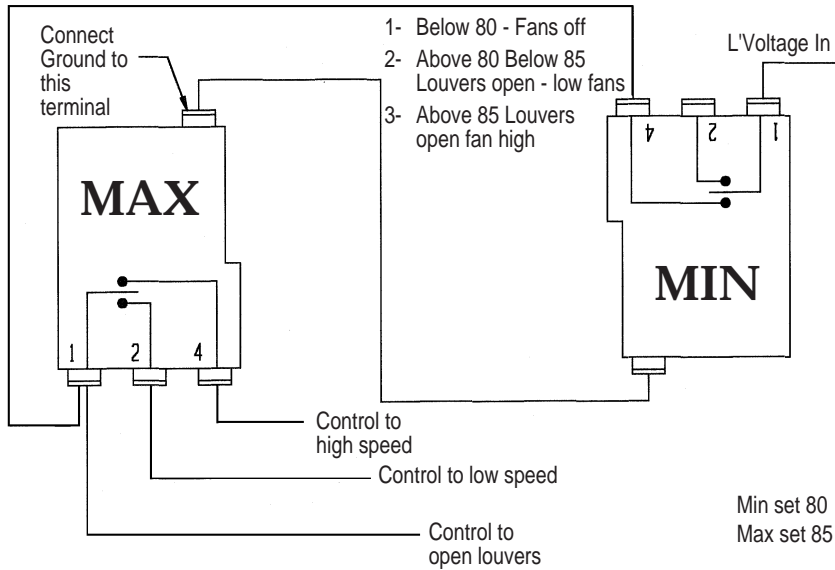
Connect Ground to this terminal

1- Below 80 - Fans off

2- Above 80 Below 85 Louvers open - low fans

3- Above 85 Louvers open fan high

L'Voltage In

MAX

4 2 1

MIN

1 2 4

Control to high speed

Control to low speed

Control to open louvers

Min set 80
Max set 85